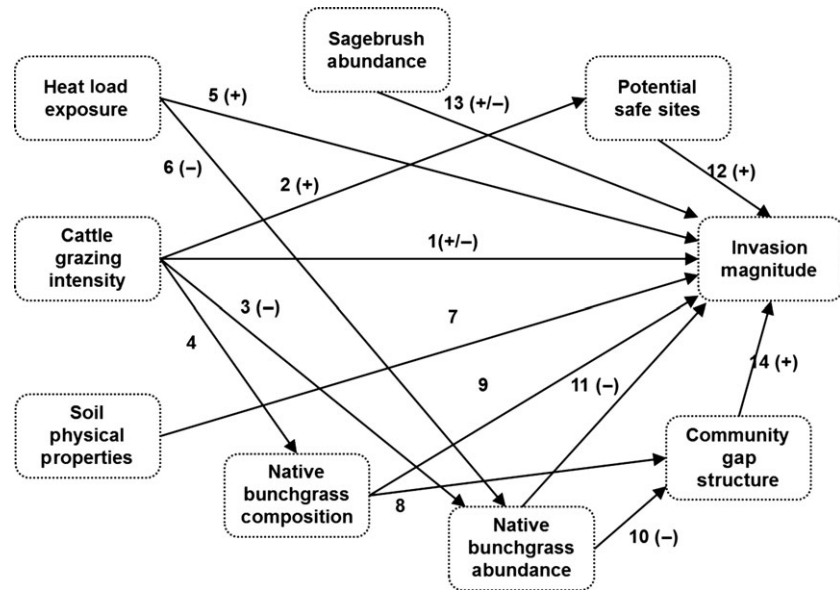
Sagebrush abundance

Heat load exposure

Potential safe sites

5 (+)

13 (+/−)

6 (−)

2 (+)

12 (+)

Cattle grazing intensity

1(+/−)

Invasion magnitude

3 (−)

4

7

14 (+)

9

11 (−)

Soil physical properties

Community gap structure

Native bunchgrass composition

8

Native bunchgrass abundance

10 (−)